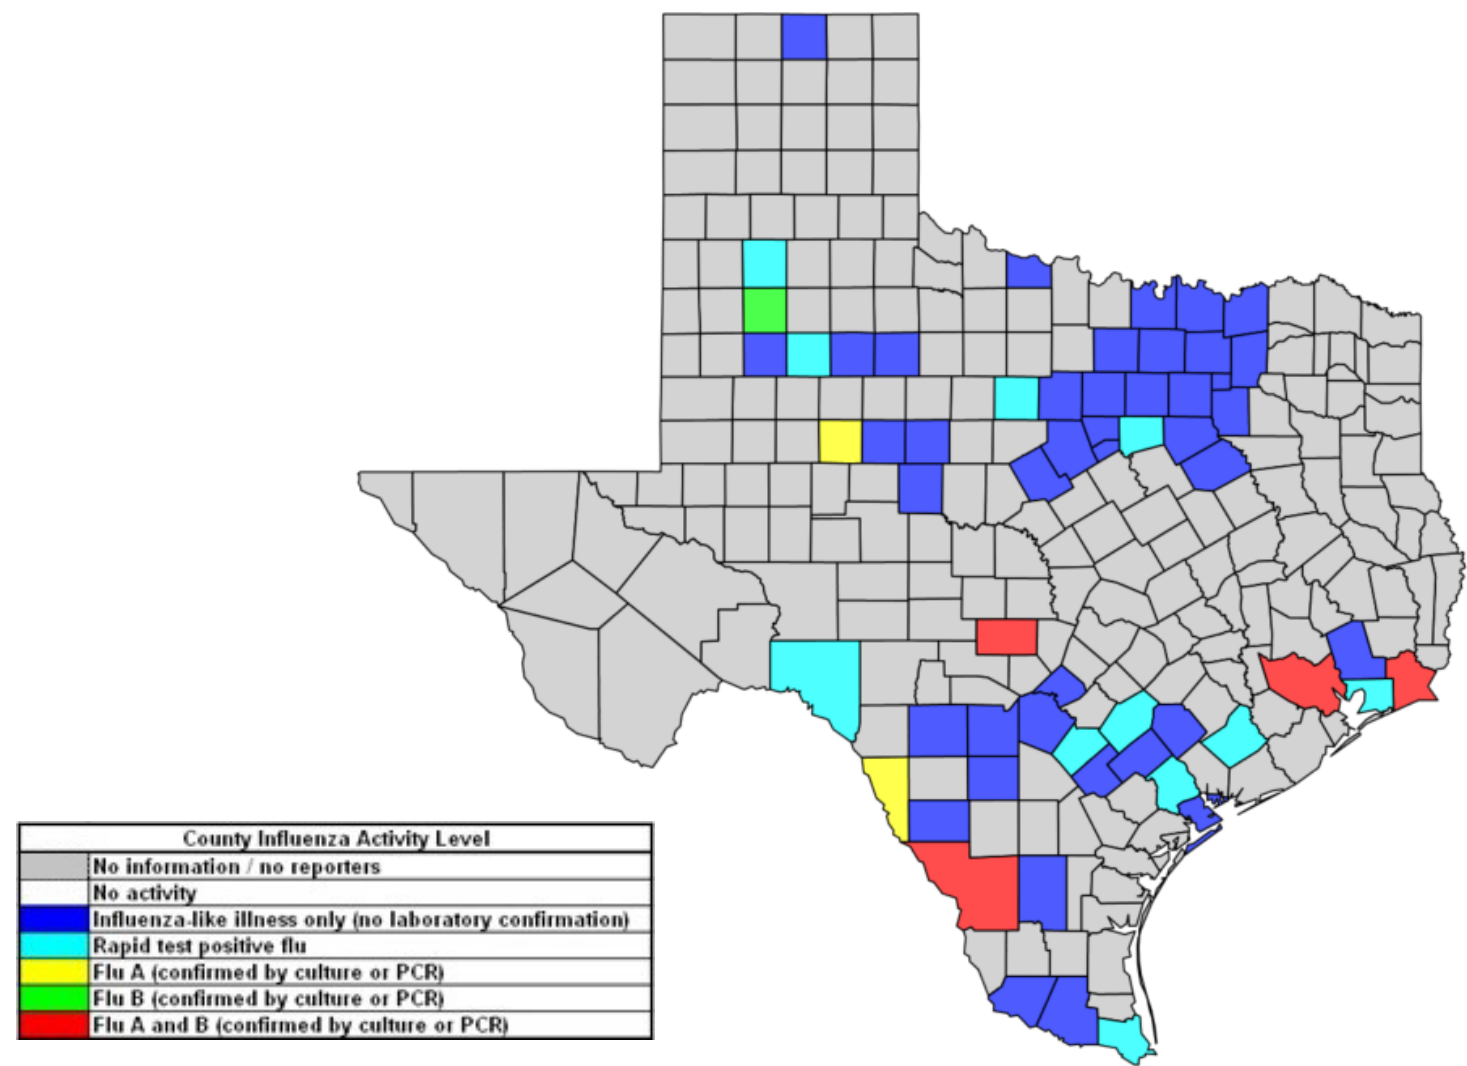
County Influenza Activity Level

| | |
|---|---|
| | No information / no reporters |
| | No activity |
| | Influenza-like illness only (no laboratory confirmation) |
| | Rapid test positive flu |
| | Flu A (confirmed by culture or PCR) |
| | Flu B (confirmed by culture or PCR) |
| | Flu A and B (confirmed by culture or PCR) |